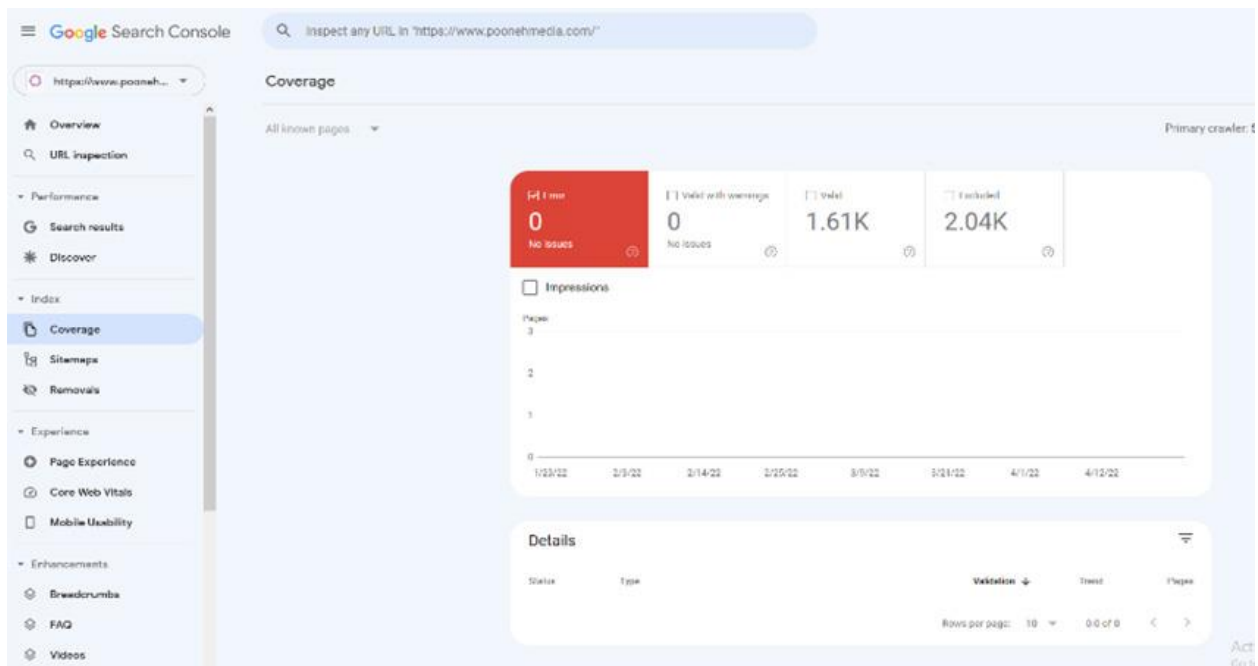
Google Search Console

Inspect any URL in "https://www.poonehmedia.com/"

https://www.pooneh...

Coverage

All known pages

Primary crawler: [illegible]

Overview
URL inspection

Performance
Search results
Discover

Index
Coverage
Sitemaps
Removals

Experience
Page Experience
Core Web Vitals
Mobile Usability

Enhancements
Breadcrumbs
FAQ
Videos

Error
0
No issues

Valid with warnings
0
No issues

Valid
1.61K

Excluded
2.04K

Impressions

Pages
3
2
1
0

1/23/22 2/3/22 2/14/22 2/25/22 3/9/22 3/21/22 4/1/22 4/12/22

Details

Status Type Validation Trend Pages

Rows per page: 10 0-0 of 0

Act
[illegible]